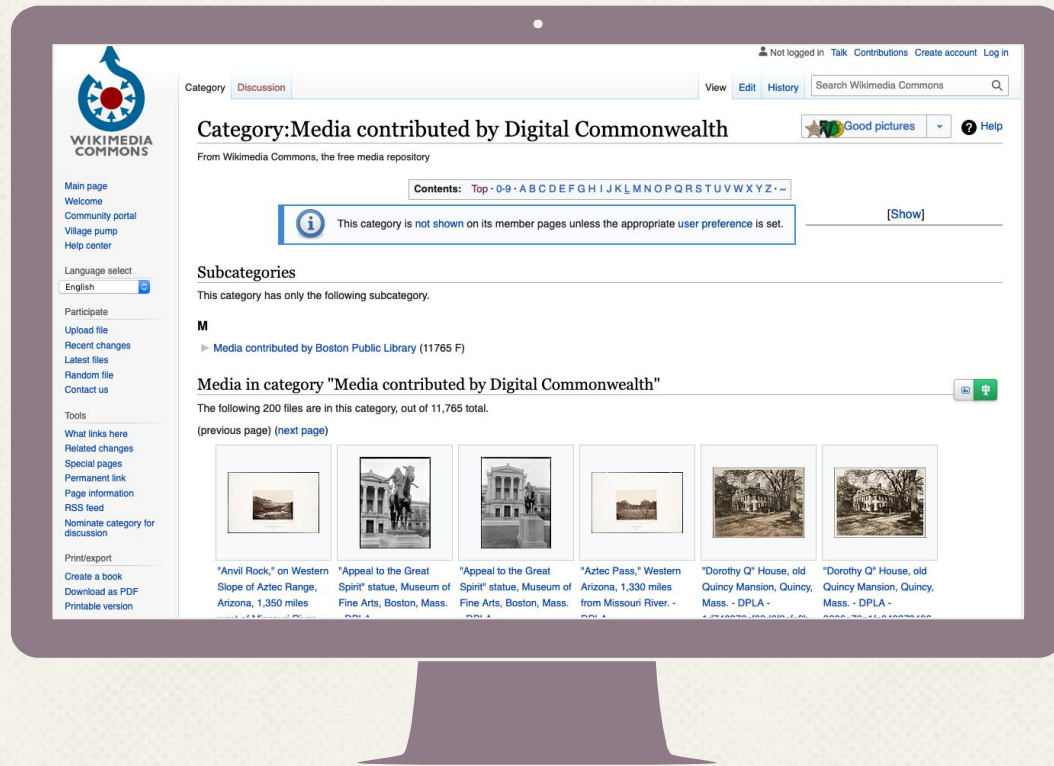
Not logged in Talk Contributions Create account Log in

WIKIMEDIA COMMONS

Category Discussion

View Edit History Search Wikimedia Commons

Category:Media contributed by Digital Commonwealth

Good pictures

Help

From Wikimedia Commons, the free media repository

Contents: Top · 0-9 · A B C D E F G H I J K L M N O P Q R S T U V W X Y Z · ~

This category is not shown on its member pages unless the appropriate user preference is set.

[Show]

Main page
Welcome
Community portal
Village pump
Help center

Language select
English

Participate
Upload file
Recent changes
Latest files
Random file
Contact us

Tools
What links here
Related changes
Special pages
Permanent link
Page information
RSS feed
Nominate category for discussion

Print/export
Create a book
Download as PDF
Printable version

Subcategories

This category has only the following subcategory.

M

Media contributed by Boston Public Library (11765 F)

Media in category "Media contributed by Digital Commonwealth"

The following 200 files are in this category, out of 11,765 total.

(previous page) (next page)

"Anvil Rock," on Western Slope of Aztec Range, Arizona, 1,350 miles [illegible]

"Appeal to the Great Spirit" statue, Museum of Fine Arts, Boston, Mass. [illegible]

"Appeal to the Great Spirit" statue, Museum of Fine Arts, Boston, Mass. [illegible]

"Aztec Pass," Western Arizona, 1,330 miles from Missouri River. - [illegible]

"Dorothy Q" House, old Quincy Mansion, Quincy, Mass. - DPLA - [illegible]

"Dorothy Q" House, old Quincy Mansion, Quincy, Mass. - DPLA - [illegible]